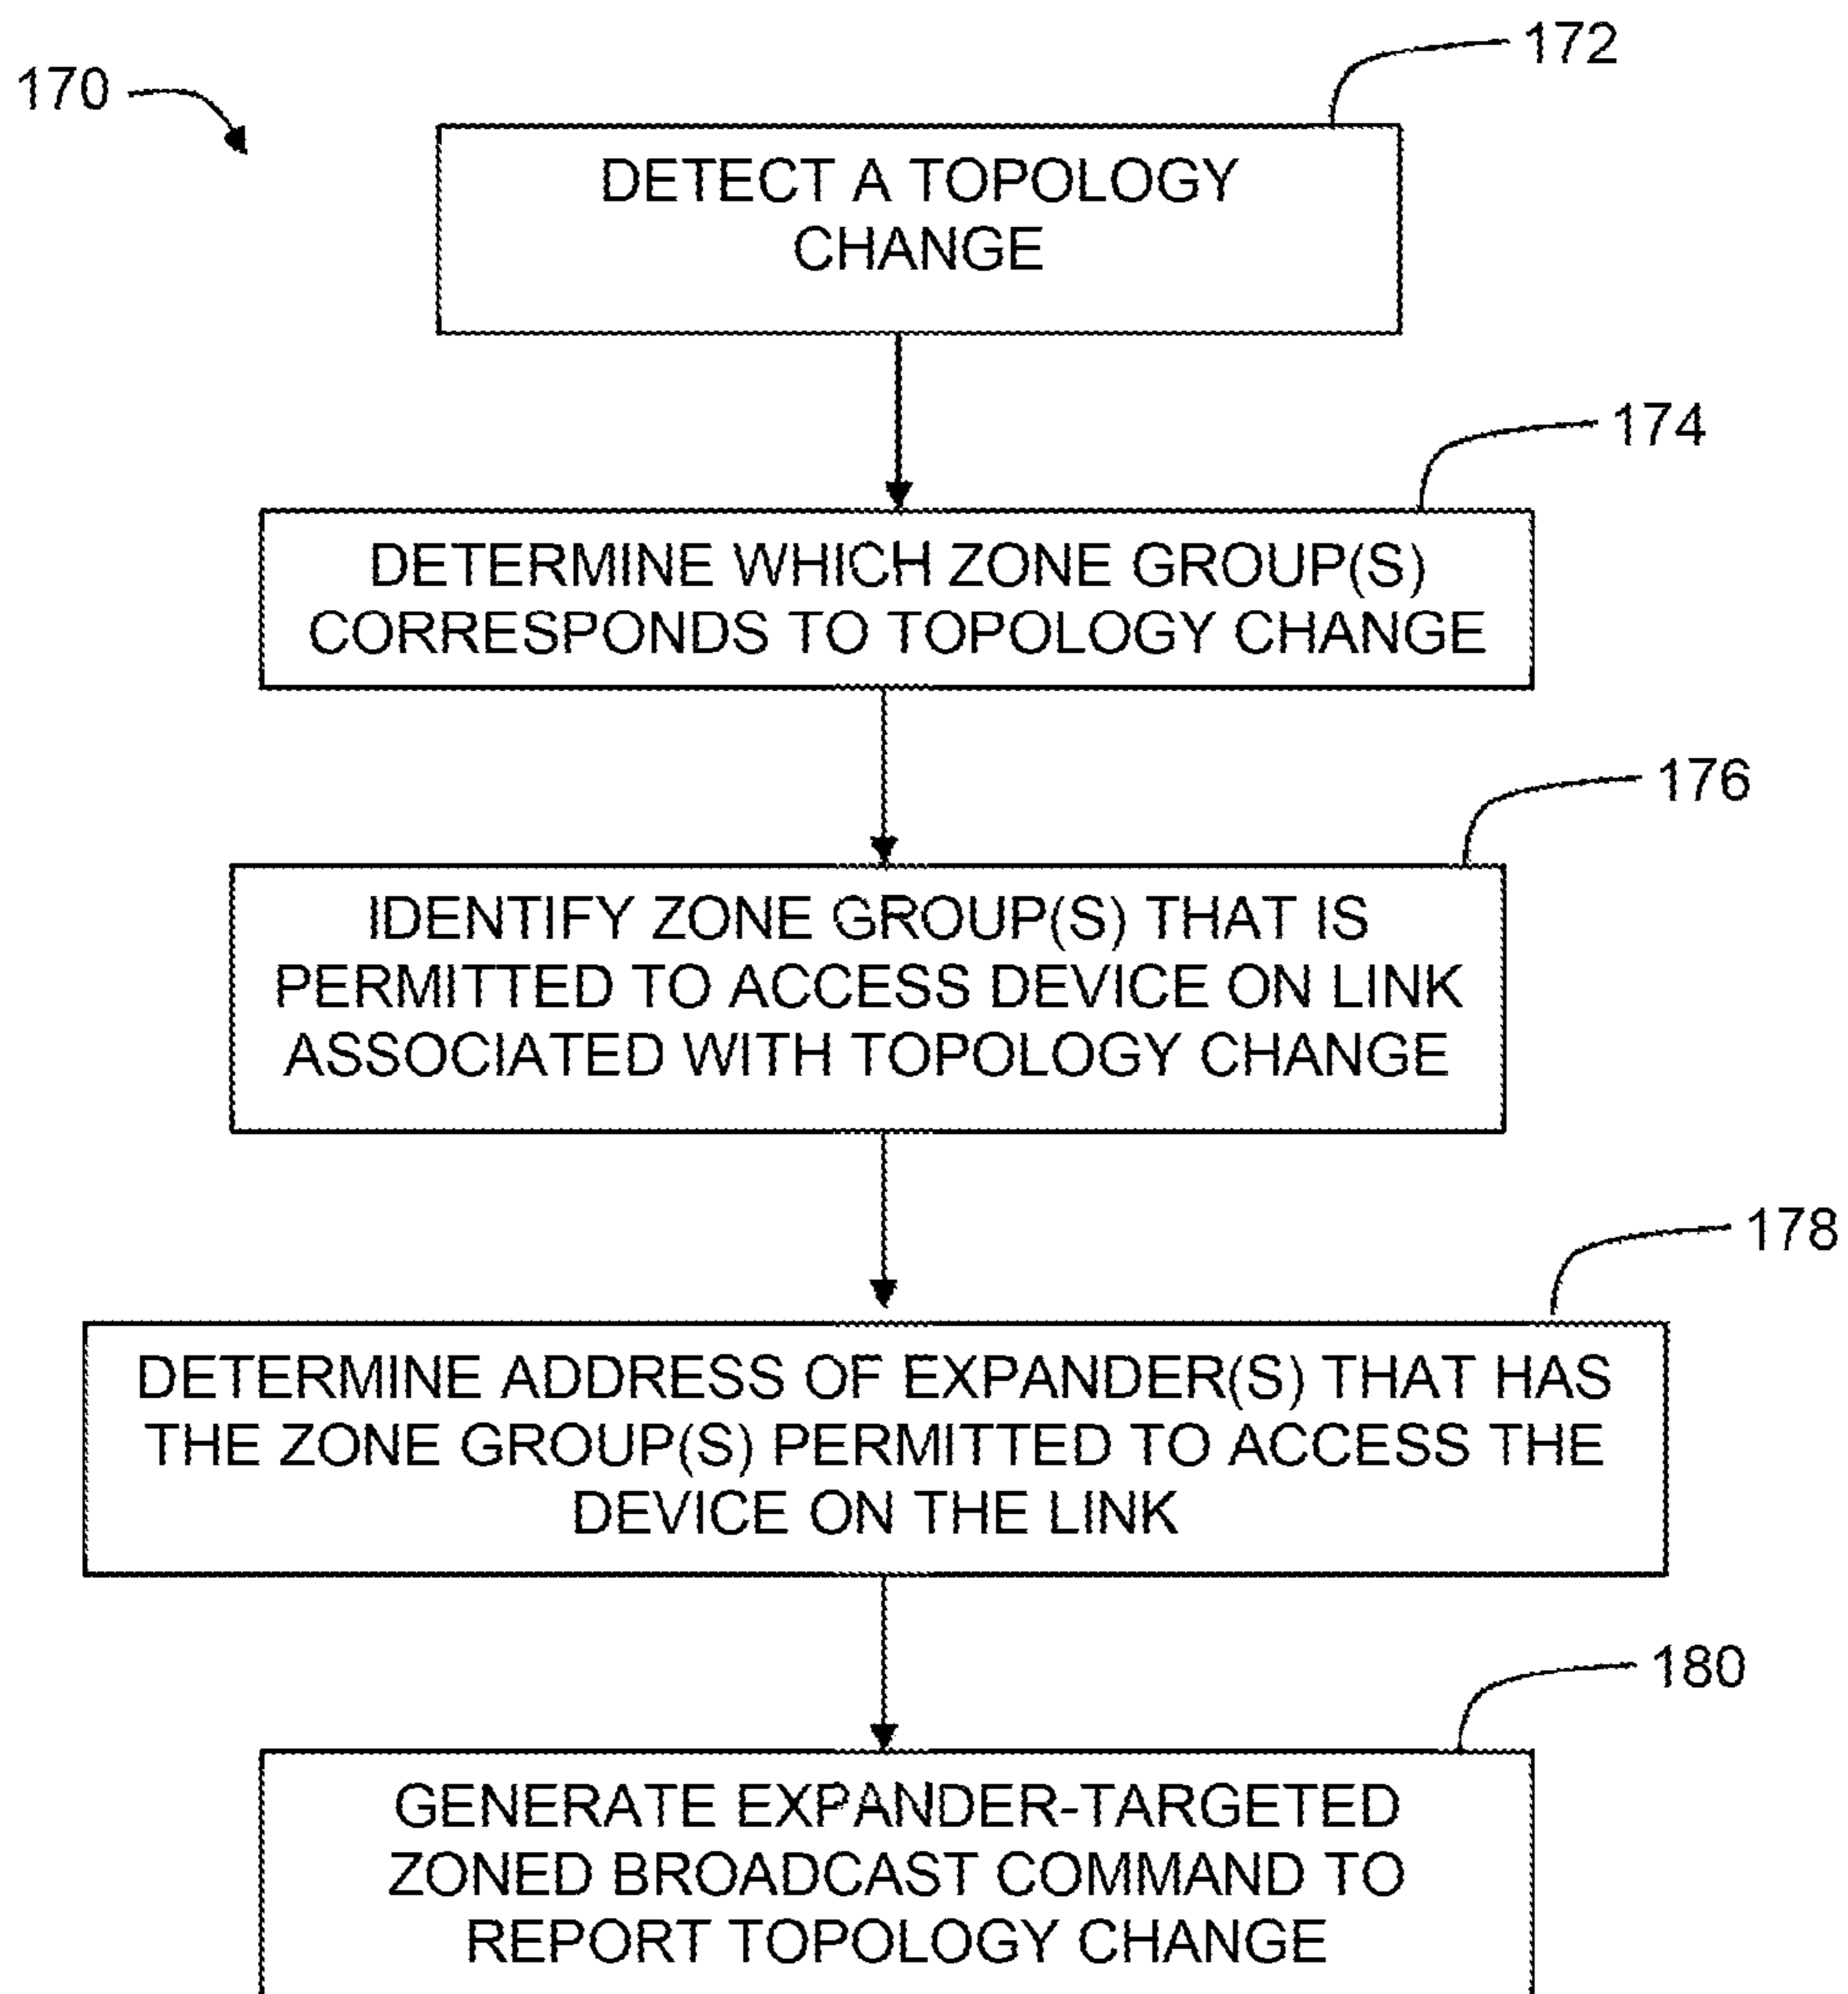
170

172

DETECT A TOPOLOGY CHANGE

174

DETERMINE WHICH ZONE GROUP(S) CORRESPONDS TO TOPOLOGY CHANGE

176

IDENTIFY ZONE GROUP(S) THAT IS PERMITTED TO ACCESS DEVICE ON LINK ASSOCIATED WITH TOPOLOGY CHANGE

178

DETERMINE ADDRESS OF EXPANDER(S) THAT HAS THE ZONE GROUP(S) PERMITTED TO ACCESS THE DEVICE ON THE LINK

180

GENERATE EXPANDER-TARGETED ZONED BROADCAST COMMAND TO REPORT TOPOLOGY CHANGE